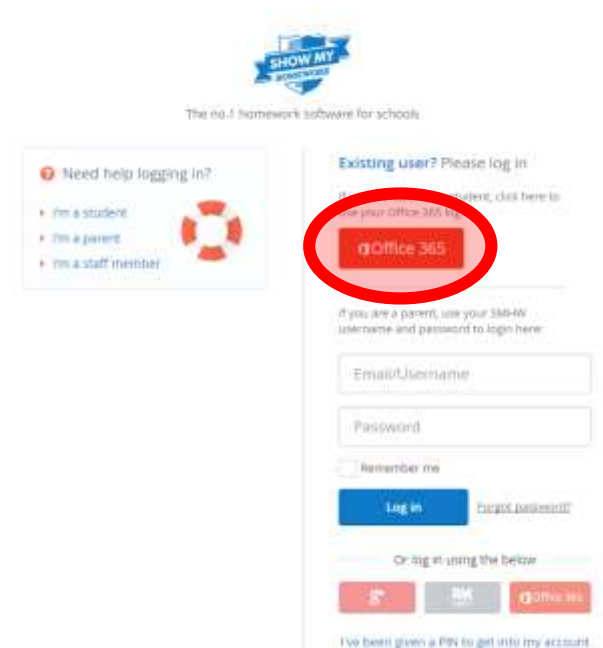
SHOW MY HOMEWORK

The no.1 homework software for schools

Need help logging in?

I'm a student

I'm a parent

I'm a staff member

Existing user? Please log in

If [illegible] student, click here to use your Office 365 log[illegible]

Office 365

If you are a parent, use your SMHW username and password to login here:

Email/Username

Password

Remember me

Log in

Forgot password?

Or log in using the below

g+

RM

Office 365

I've been given a PIN to get into my account